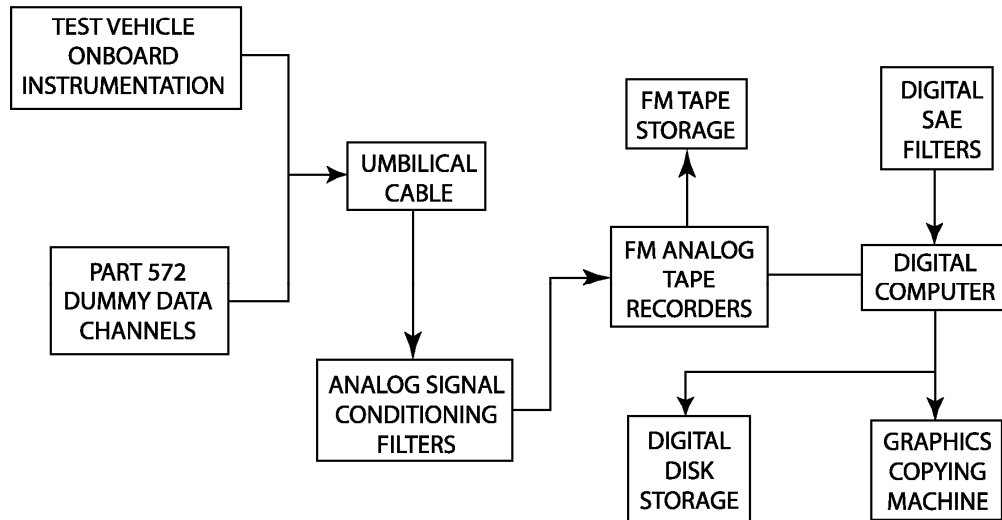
TEST VEHICLE ONBOARD INSTRUMENTATION

PART 572 DUMMY DATA CHANNELS

UMBILICAL CABLE

ANALOG SIGNAL CONDITIONING FILTERS

FM TAPE STORAGE

FM ANALOG TAPE RECORDERS

DIGITAL SAE FILTERS

DIGITAL COMPUTER

DIGITAL DISK STORAGE

GRAPHICS COPYING MACHINE